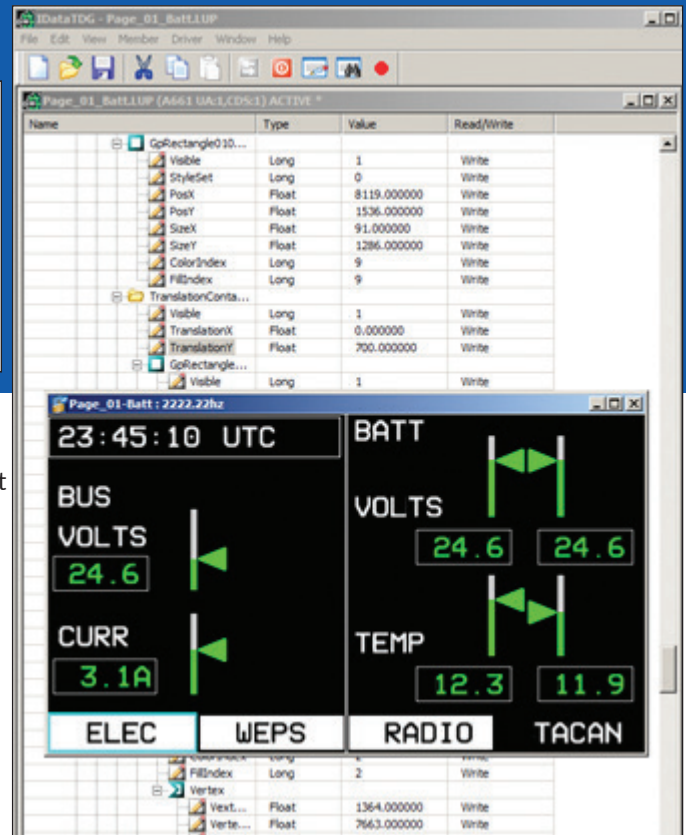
IDataTDG - Page_01_Batt.LUP
File Edit View Member Driver Window Help

Page_01_Batt.LUP (A661 UA:1,CDS:1) ACTIVE *

| Name | Type | Value | Read/Write |
|---|---|---|---|
| GpRectangle010... | | | |
| Visible | Long | 1 | Write |
| StyleSet | Long | 0 | Write |
| PosX | Float | 8119.000000 | Write |
| PosY | Float | 1536.000000 | Write |
| SizeX | Float | 91.000000 | Write |
| SizeY | Float | 1286.000000 | Write |
| ColorIndex | Long | 9 | Write |
| FillIndex | Long | 9 | Write |
| TranslationConta... | | | |
| Visible | Long | 1 | Write |
| TranslationX | Float | 0.000000 | Write |
| TranslationY | Float | 700.000000 | Write |
| GpRectangle... | | | |
| Visible | Long | 1 | Write |

Page_01-Batt : 2222.22hz

23:45:10 UTC

BUS
VOLTS
24.6

CURR
3.1A

BATT
VOLTS
24.6 24.6

TEMP
12.3 11.9

ELEC WEPS RADIO TACAN

| Name | Type | Value | Read/Write |
|---|---|---|---|
| ColorIndex | Long | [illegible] | Write |
| FillIndex | Long | 2 | Write |
| Vertex | | | |
| Vext... | Float | 1364.000000 | Write |
| Verte... | Float | 7663.000000 | Write |

t